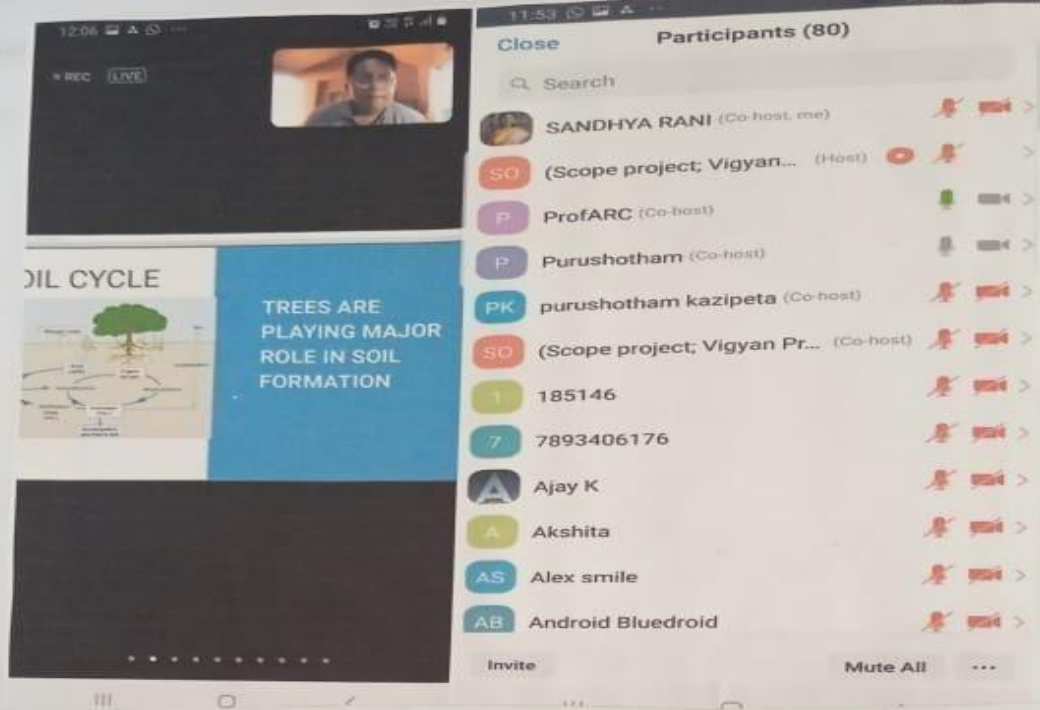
12:06

REC LIVE

OIL CYCLE

TREES ARE PLAYING MAJOR ROLE IN SOIL FORMATION

11:53

Close Participants (80)

Search

SANDHYA RANI (Co-host, me)

SO (Scope project; Vigyan... (Host)

P ProfARC (Co-host)

P Purushotham (Co-host)

PK purushotham kazipeta (Co-host)

SO (Scope project; Vigyan Pr... (Co-host)

1 185146

7 7893406176

A Ajay K

A Akshita

AS Alex smile

AB Android Bluedroid

Invite Mute All ...